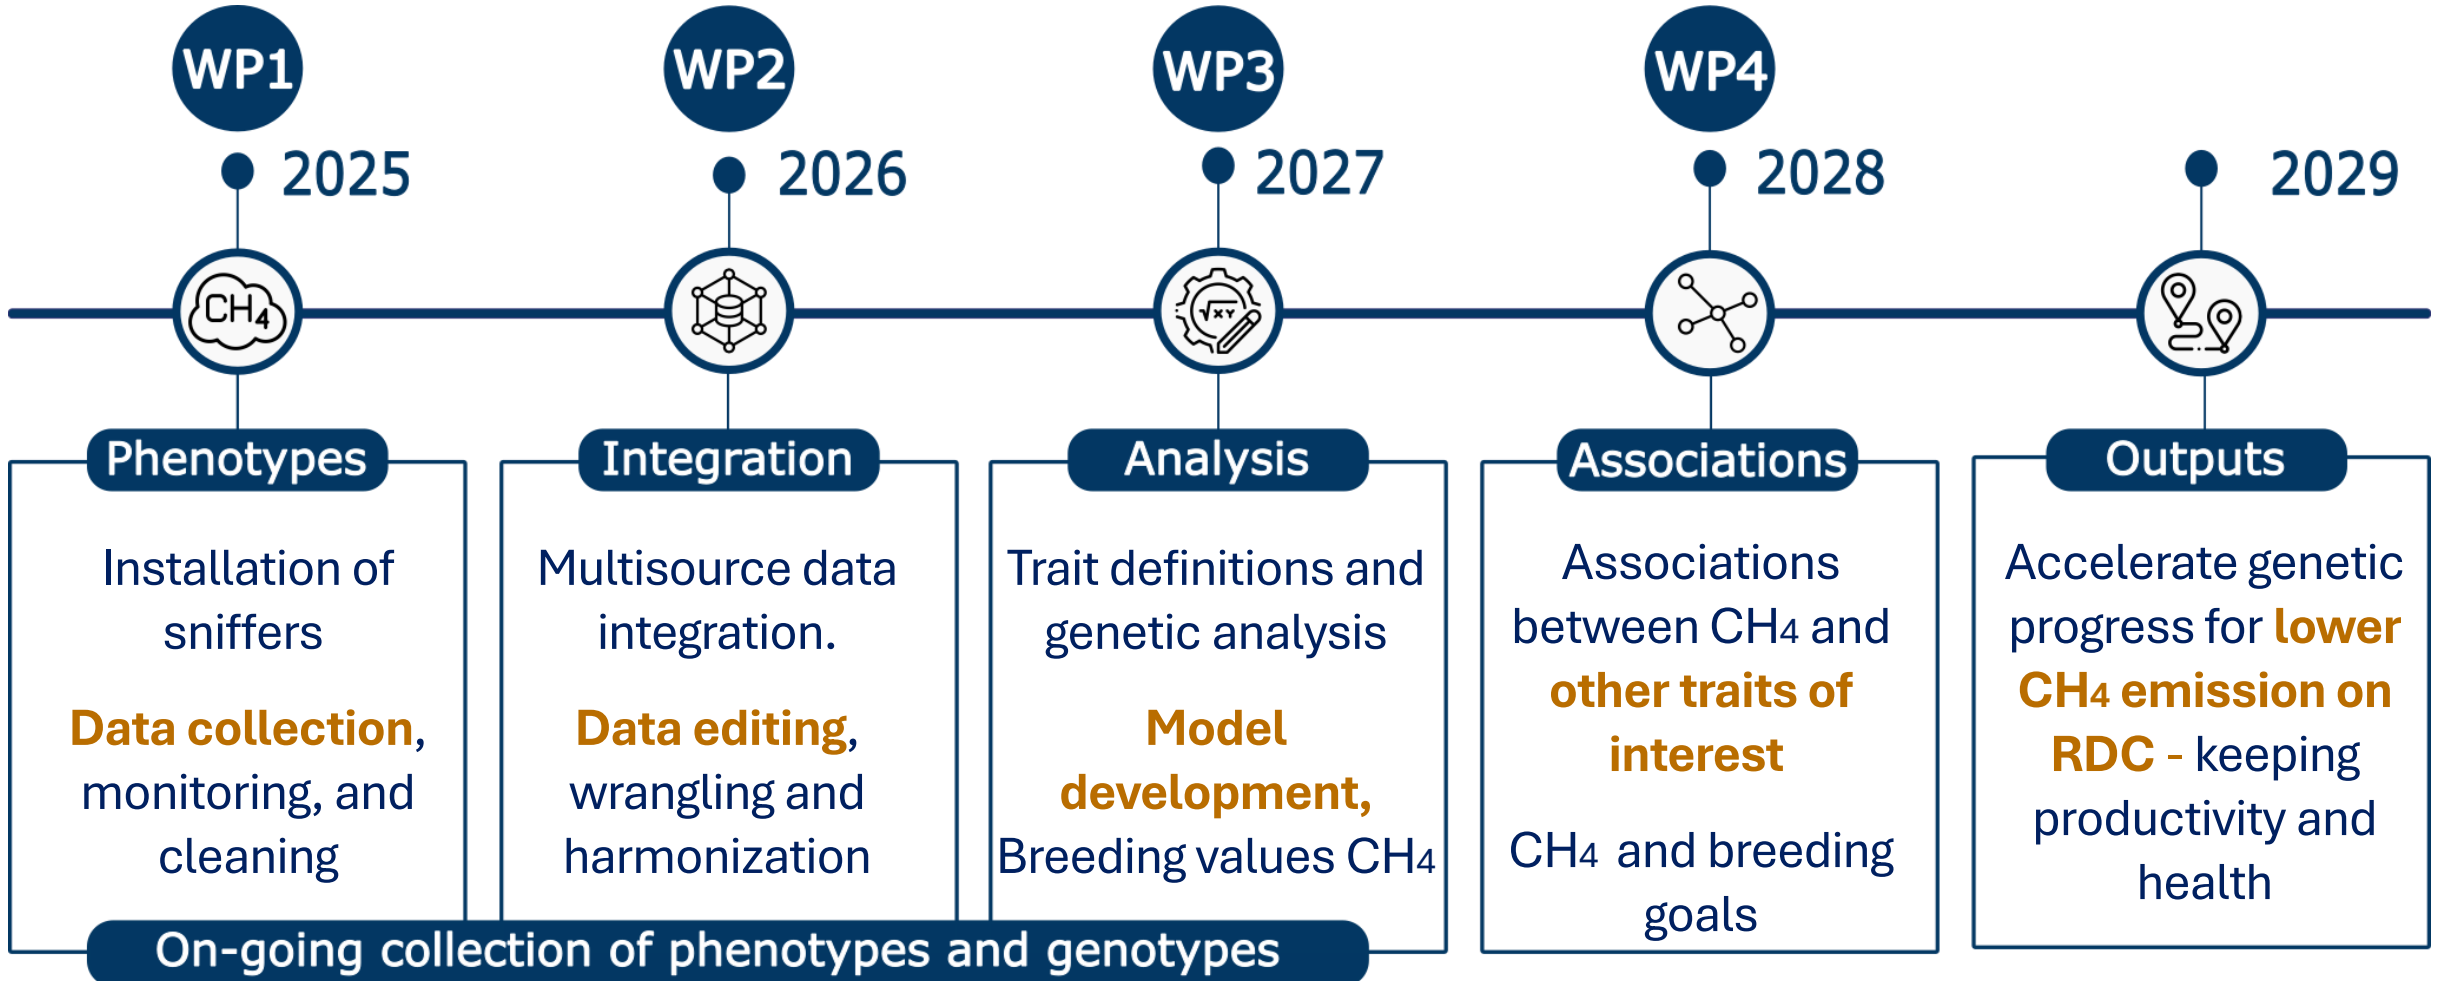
WP1
2025
$CH_4$
Phenotypes
Installation of sniffers

Data collection, monitoring, and cleaning

WP2
2026
Integration
Multisource data integration.

Data editing, wrangling and harmonization

WP3
2027
$\sqrt{xy}$
Analysis
Trait definitions and genetic analysis

Model development, Breeding values CH4

WP4
2028
Associations
Associations between CH4 and other traits of interest

CH4 and breeding goals

2029
Outputs
Accelerate genetic progress for lower CH4 emission on RDC - keeping productivity and health

On-going collection of phenotypes and genotypes